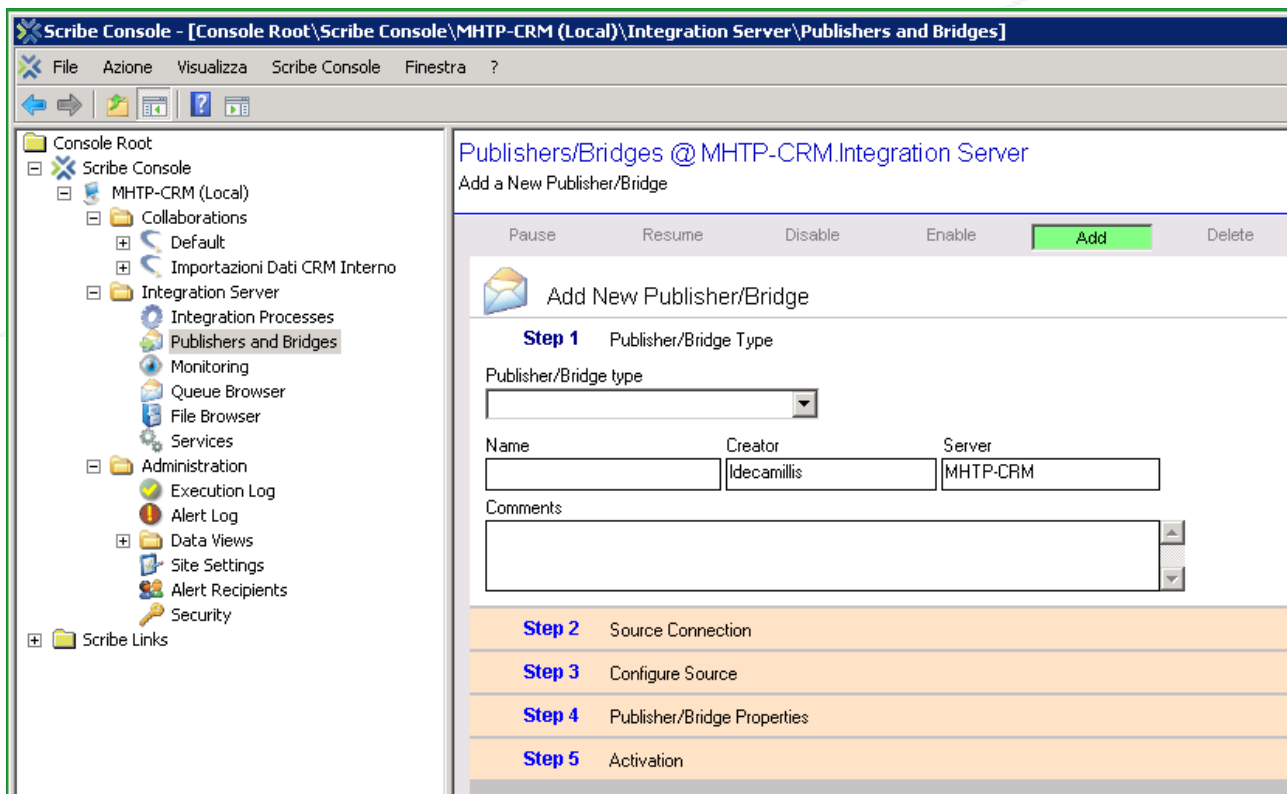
Scribe Console - [Console Root\Scribe Console\MHTP-CRM (Local)\Integration Server\Publishers and Bridges]

File Azione Visualizza Scribe Console Finestra ?

Console Root
Scribe Console
MHTP-CRM (Local)
Collaborations
Default
Importazioni Dati CRM Interno
Integration Server
Integration Processes
Publishers and Bridges
Monitoring
Queue Browser
File Browser
Services
Administration
Execution Log
Alert Log
Data Views
Site Settings
Alert Recipients
Security
Scribe Links

Publishers/Bridges @ MHTP-CRM.Integration Server
Add a New Publisher/Bridge

Pause Resume Disable Enable Add Delete

Add New Publisher/Bridge

Step 1 Publisher/Bridge Type

Publisher/Bridge type

Name
Creator
ldecamillis
Server
MHTP-CRM

Comments

Step 2 Source Connection
Step 3 Configure Source
Step 4 Publisher/Bridge Properties
Step 5 Activation